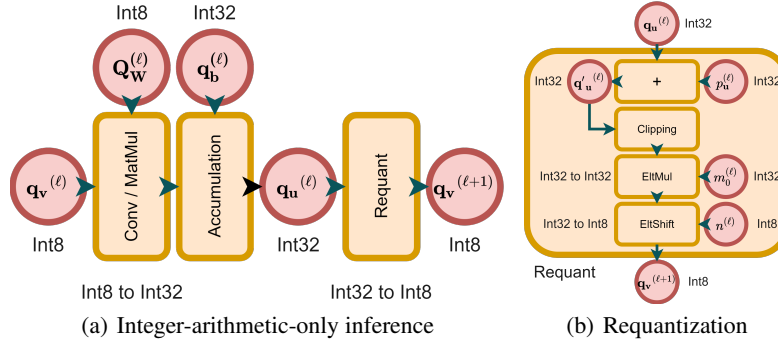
Int8

Int32

$\mathbf{Q_W}^{(\ell)}$

$\mathbf{q_b}^{(\ell)}$

$\mathbf{q_v}^{(\ell)}$

Conv / MatMul

Accumulation

$\mathbf{q_u}^{(\ell)}$

Requant

$\mathbf{q_v}^{(\ell+1)}$

Int8

Int32

Int8

Int8 to Int32

Int32 to Int8

(a) Integer-arithmetic-only inference

$\mathbf{q_u}$ Int32

Int32 $\mathbf{q'_u}^{(\ell)}$

+

$p_\mathbf{u}^{(\ell)}$ Int32

Clipping

Int32 to Int32

EltMul

$m_0^{(\ell)}$ Int32

Int32 to Int8

EltShift

$n^{(\ell)}$ Int8

Requant

$\mathbf{q_v}^{(\ell+1)}$ Int8

(b) Requantization